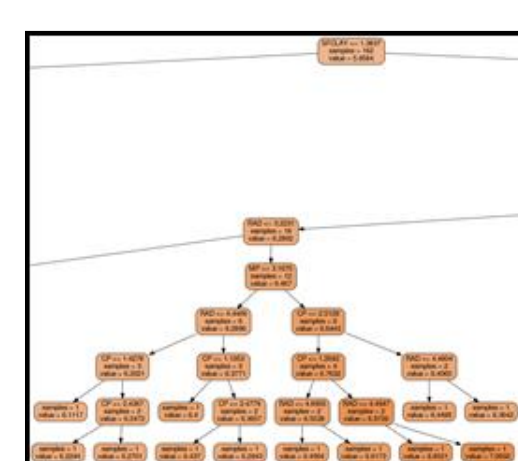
SFOLAY <= 1.3637
samples = 162
value = 5.8584

RAD <= 5.2237
samples = 16
value = 6.2602

MP <= 3.1070
samples = 12
value = 6.467

RAD <= 4.4406
samples = 6
value = 6.2896

CP <= 2.0126
samples = 6
value = 6.6443

RAD <= 4.4604
samples = 2
value = 6.4062

CP <= 1.4276
samples = 3
value = 6.2021

CP <= 1.1353
samples = 3
value = 6.3771

CP <= 1.2642
samples = 4
value = 6.7630

samples = 1
value = 6.1117

CP <= 2.4367
samples = 2
value = 6.2472

samples = 1
value = 6.0

CP <= 2.4776
samples = 2
value = 6.4657

RAD <= 4.6933
samples = 2
value = 6.5026

RAD <= 4.6847
samples = 2
value = 6.5739

samples = 1
value = 6.4495

samples = 1
value = 6.3642

samples = 1
value = 6.2244

samples = 1
value = 6.2701

samples = 1
value = 6.437

samples = 1
value = 6.2943

samples = 1
value = 6.4504

samples = 1
value = 6.6173

samples = 1
value = 6.6521

samples = 1
value = 7.0056